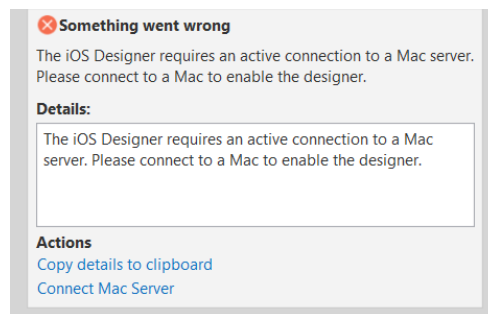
Something went wrong

The iOS Designer requires an active connection to a Mac server. Please connect to a Mac to enable the designer.

Details:

The iOS Designer requires an active connection to a Mac server. Please connect to a Mac to enable the designer.

Actions

Copy details to clipboard

Connect Mac Server